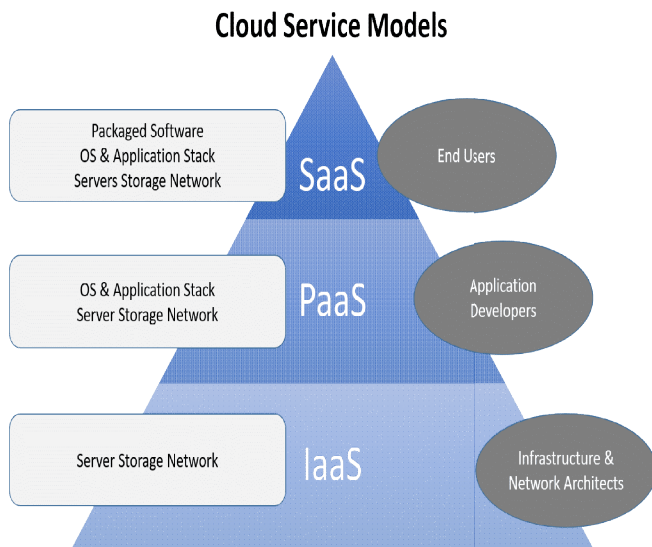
Cloud Service Models

Packaged Software
OS & Application Stack
Servers Storage Network

SaaS

End Users

OS & Application Stack
Server Storage Network

PaaS

Application
Developers

Server Storage Network

IaaS

Infrastructure &
Network Architects